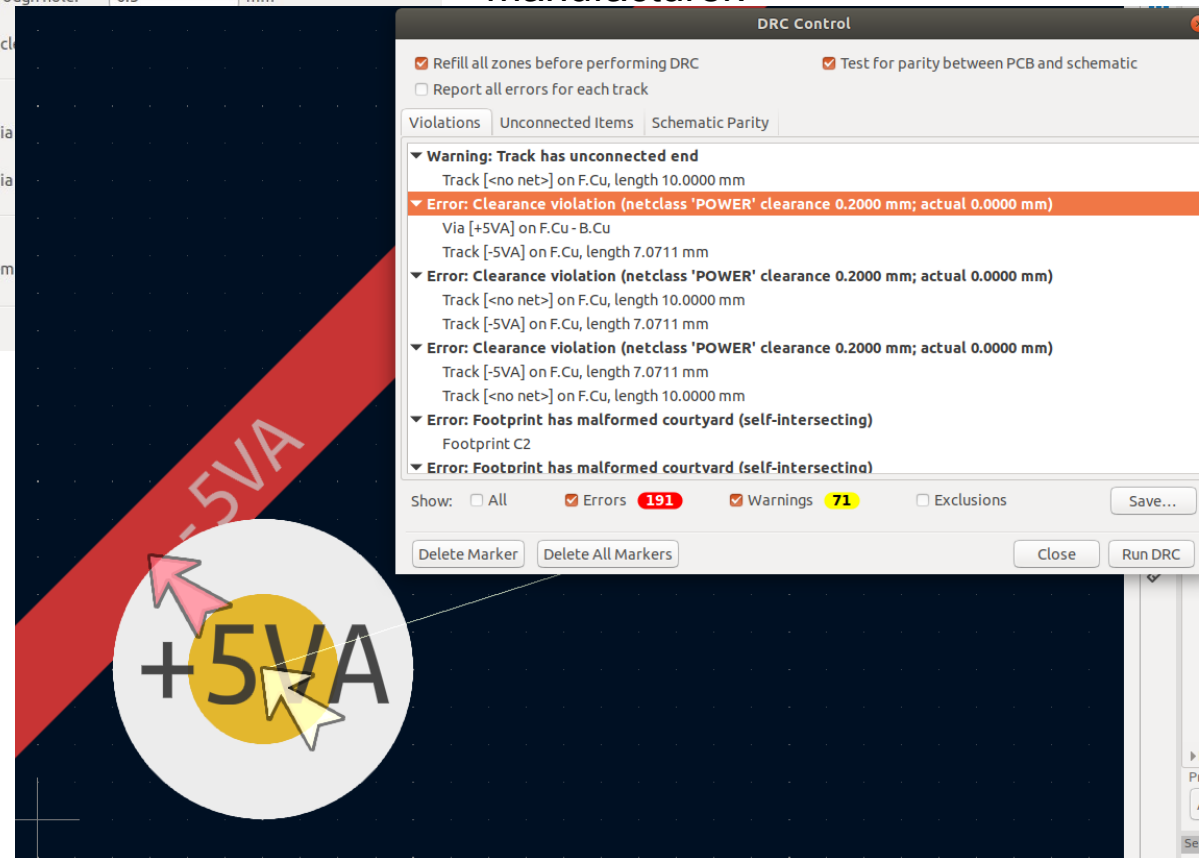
DRC Control

Refill all zones before performing DRC
Test for parity between PCB and schematic
Report all errors for each track

Violations | Unconnected Items | Schematic Parity

Warning: Track has unconnected end
Track [<no net>] on F.Cu, length 10.0000 mm
Error: Clearance violation (netclass 'POWER' clearance 0.2000 mm; actual 0.0000 mm)
Via [+5VA] on F.Cu - B.Cu
Track [-5VA] on F.Cu, length 7.0711 mm
Error: Clearance violation (netclass 'POWER' clearance 0.2000 mm; actual 0.0000 mm)
Track [<no net>] on F.Cu, length 10.0000 mm
Track [-5VA] on F.Cu, length 7.0711 mm
Error: Clearance violation (netclass 'POWER' clearance 0.2000 mm; actual 0.0000 mm)
Track [-5VA] on F.Cu, length 7.0711 mm
Track [<no net>] on F.Cu, length 10.0000 mm
Error: Footprint has malformed courtyard (self-intersecting)
Footprint C2
Error: Footprint has malformed courtyard (self-intersecting)

Show: All Errors 191 Warnings 71 Exclusions Save...

Delete Marker Delete All Markers Close Run DRC

-5VA

+5VA